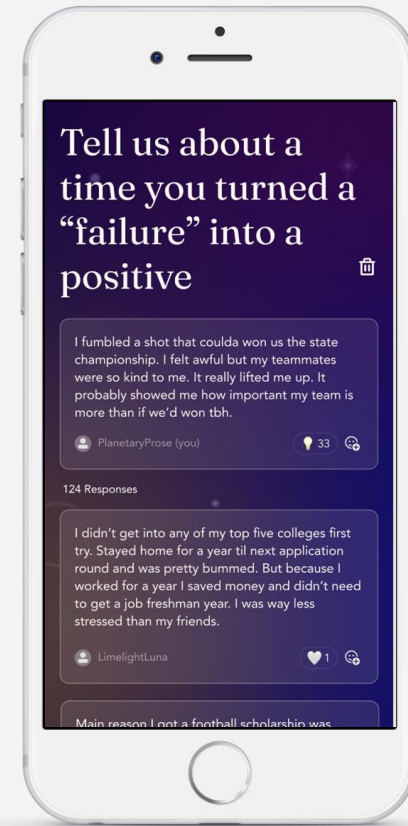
Tell us about a time you turned a “failure” into a positive

I fumbled a shot that coulda won us the state championship. I felt awful but my teammates were so kind to me. It really lifted me up. It probably showed me how important my team is more than if we'd won tbh.

PlanetaryProse (you)

33

124 Responses

I didn't get into any of my top five colleges first try. Stayed home for a year til next application round and was pretty bummed. But because I worked for a year I saved money and didn't need to get a job freshman year. I was way less stressed than my friends.

LimelightLuna

1

Main reason I got a football scholarship was